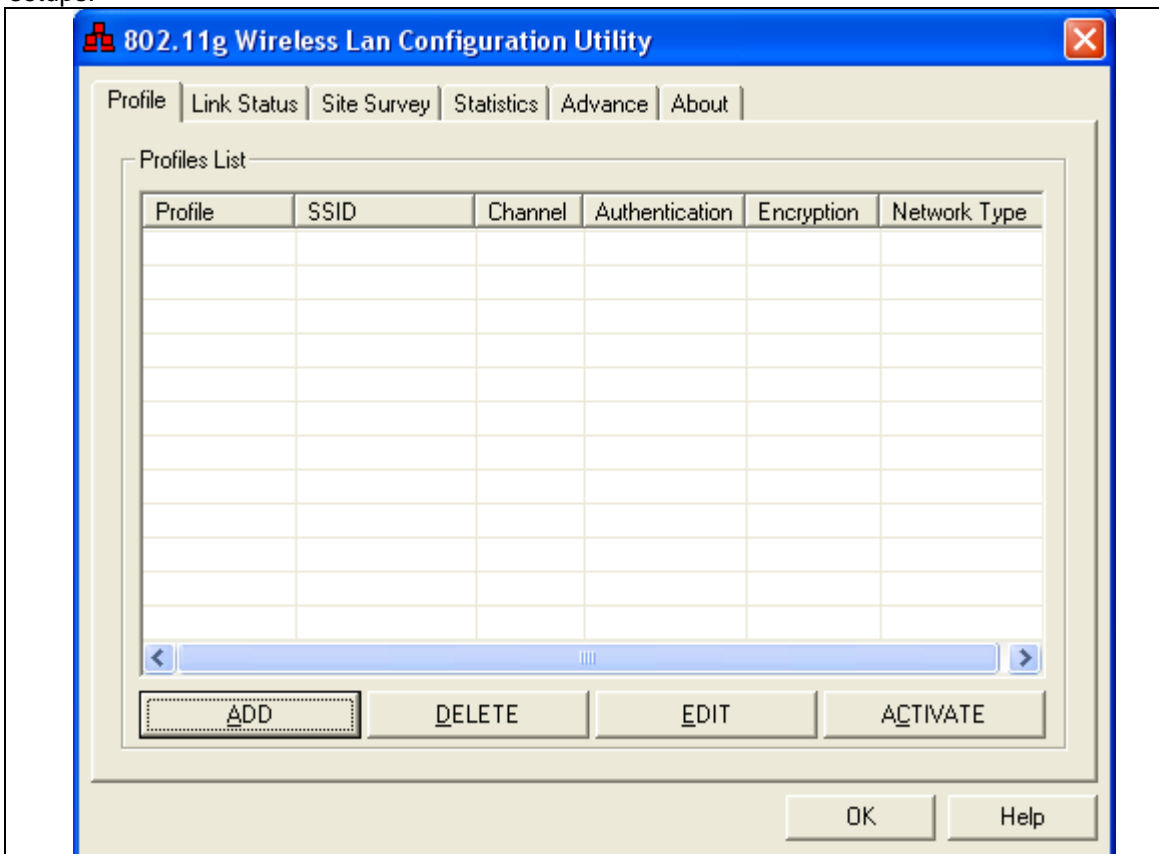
802.11g Wireless Lan Configuration Utility

Profile | Link Status | Site Survey | Statistics | Advance | About

Profiles List

| Profile | SSID | Channel | Authentication | Encryption | Network Type |
|---|---|---|---|---|---|

ADD DELETE EDIT ACTIVATE

OK Help